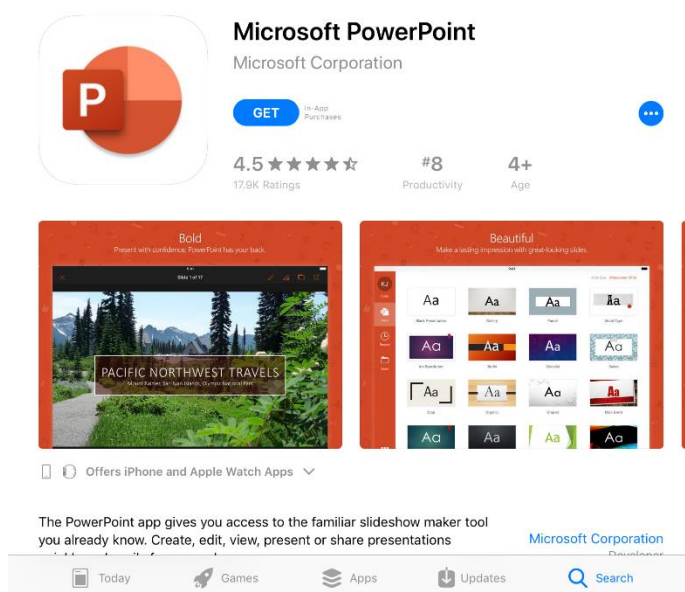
Microsoft PowerPoint

Microsoft Corporation

GET In-App Purchases

4.5 ★★★★☆
17.9K Ratings

#8
Productivity

4+
Age

Bold
Present with confidence. PowerPoint has your back.

Slide 1 of 17

PACIFIC NORTHWEST TRAVELS
Mount Rainier, San Juan Islands, Olympic National Park

Beautiful
Make a lasting impression with great-looking slides.

Aa Aa Aa Aa
Aa Aa Aa Aa
Aa Aa Aa Aa
Aa Aa Aa Aa

Offers iPhone and Apple Watch Apps

The PowerPoint app gives you access to the familiar slideshow maker tool you already know. Create, edit, view, present or share presentations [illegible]

Microsoft Corporation
Developer

Today Games Apps Updates Search